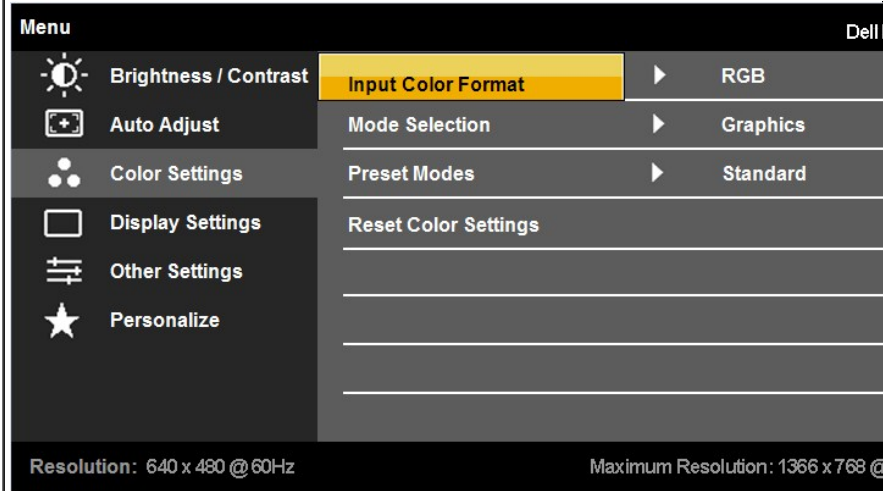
Menu

Dell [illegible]

Brightness / Contrast
Auto Adjust
Color Settings
Display Settings
Other Settings
Personalize

Input Color Format ▶ RGB
Mode Selection ▶ Graphics
Preset Modes ▶ Standard
Reset Color Settings

Resolution: 640 x 480 @ 60Hz

Maximum Resolution: 1366 x 768 @ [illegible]